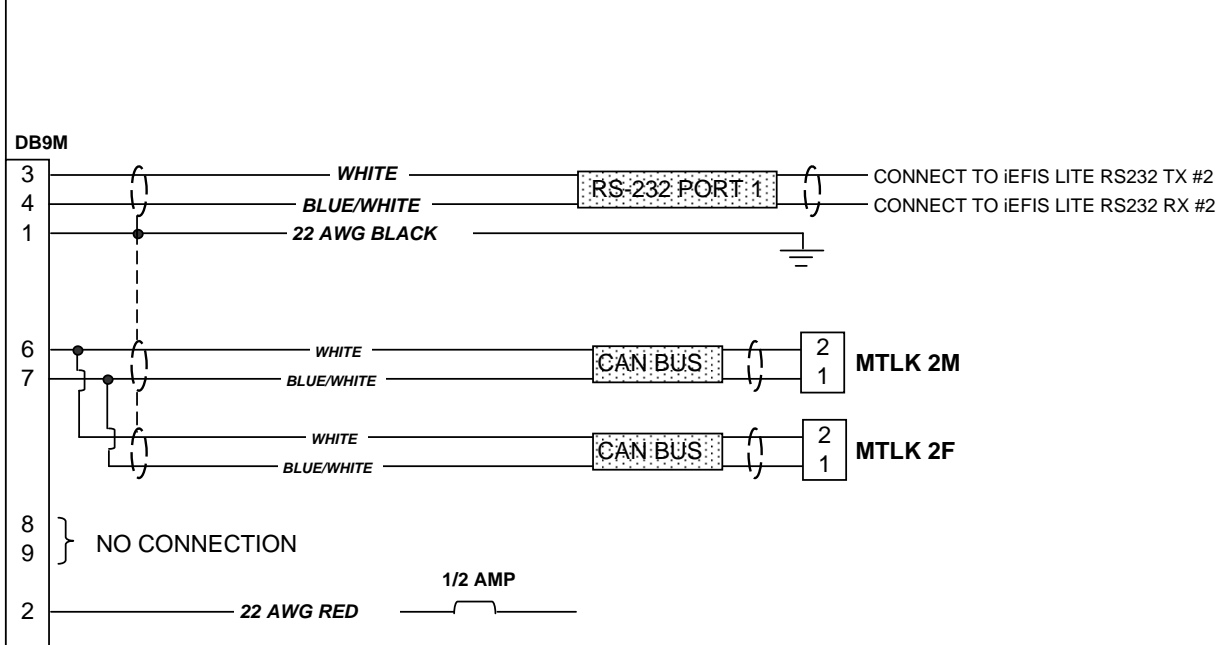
DB9M

3
WHITE
RS-232 PORT 1
CONNECT TO iEFIS LITE RS232 TX #2

4
BLUE/WHITE
CONNECT TO iEFIS LITE RS232 RX #2

1
22 AWG BLACK

6
WHITE
CAN BUS
2
MTLK 2M

7
BLUE/WHITE
1

WHITE
CAN BUS
2
MTLK 2F

BLUE/WHITE
1

8
9
NO CONNECTION

1/2 AMP

2
22 AWG RED